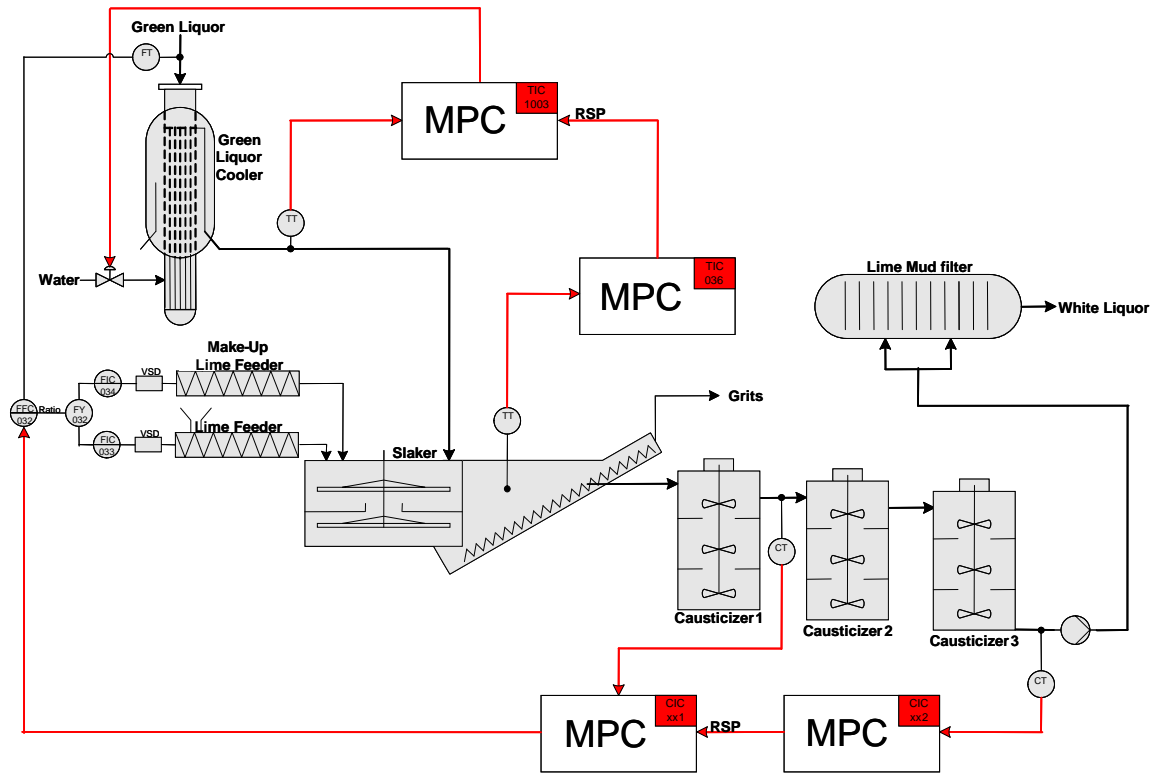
Green Liquor
FT
MPC
TIC 1003
RSP
Green Liquor Cooler
TT
Water
MPC
TIC 036
Lime Mud filter
White Liquor
Make-Up Lime Feeder
FIC 034
VSD
FFC 032
Ratio
FY 032
FIC 033
VSD
Lime Feeder
TT
Grits
Slaker
CT
Causticizer 1
Causticizer 2
Causticizer 3
CT
MPC
CIC xx1
RSP
MPC
CIC xx2